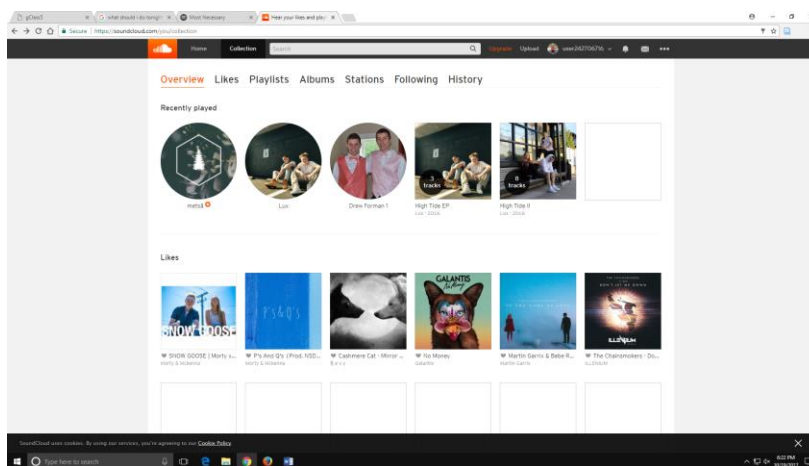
gClass | what should i do tonigh | Most Necessary | Hear your likes and playl

Secure | https://soundcloud.com/you/collection

Home Collection Search Upgrade Upload user242706716

Overview Likes Playlists Albums Stations Following History

Recently played

meta8

Lux

Drew Forman 1

High Tide EP
Lux · 2016

High Tide II
Lux · 2016

Likes

SNOW GOOSE | Morty x...
Morty & McKenna

P's And Q's (Prod. NSD...
Morty & McKenna

Cashmere Cat - Mirror ...
B.e.x.x

No Money
Galantis

Martin Garrix & Bebe R...
Martin Garrix

The Chainsmokers - Do...
ILLENIUM

SoundCloud uses cookies. By using our services, you're agreeing to our Cookie Policy

Type here to search

8:22 PM